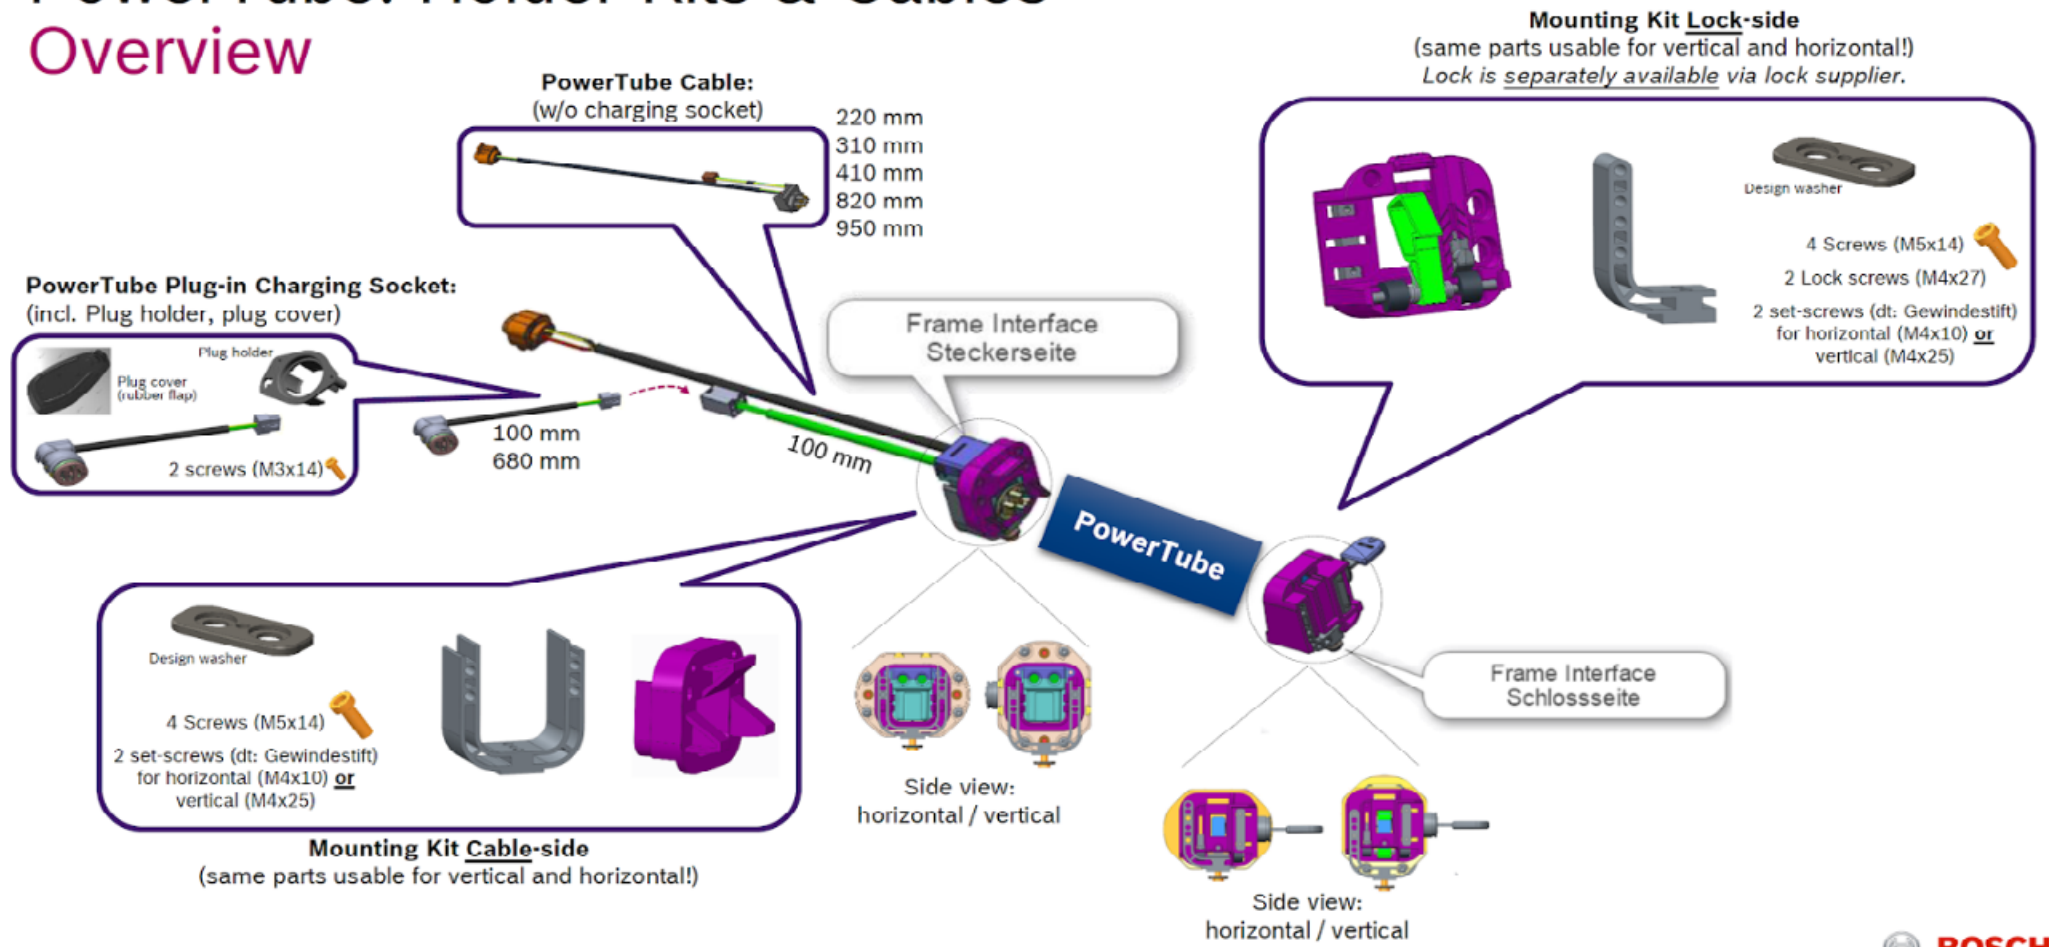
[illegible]
Overview

PowerTube Cable:
(w/o charging socket)
220 mm
310 mm
410 mm
820 mm
950 mm

Mounting Kit Lock-side
(same parts usable for vertical and horizontal!)
Lock is separately available via lock supplier.

Design washer
4 Screws (M5x14)
2 Lock screws (M4x27)
2 set-screws (dt: Gewindestift) for horizontal (M4x10) or vertical (M4x25)

PowerTube Plug-in Charging Socket:
(incl. Plug holder, plug cover)
Plug holder
Plug cover (rubber flap)
2 screws (M3x14)

100 mm
680 mm

100 mm

Frame Interface Steckerseite

PowerTube

Frame Interface Schlossseite

Design washer
4 Screws (M5x14)
2 set-screws (dt: Gewindestift) for horizontal (M4x10) or vertical (M4x25)

Mounting Kit Cable-side
(same parts usable for vertical and horizontal!)

Side view:
horizontal / vertical

Side view:
horizontal / vertical

BOSCH